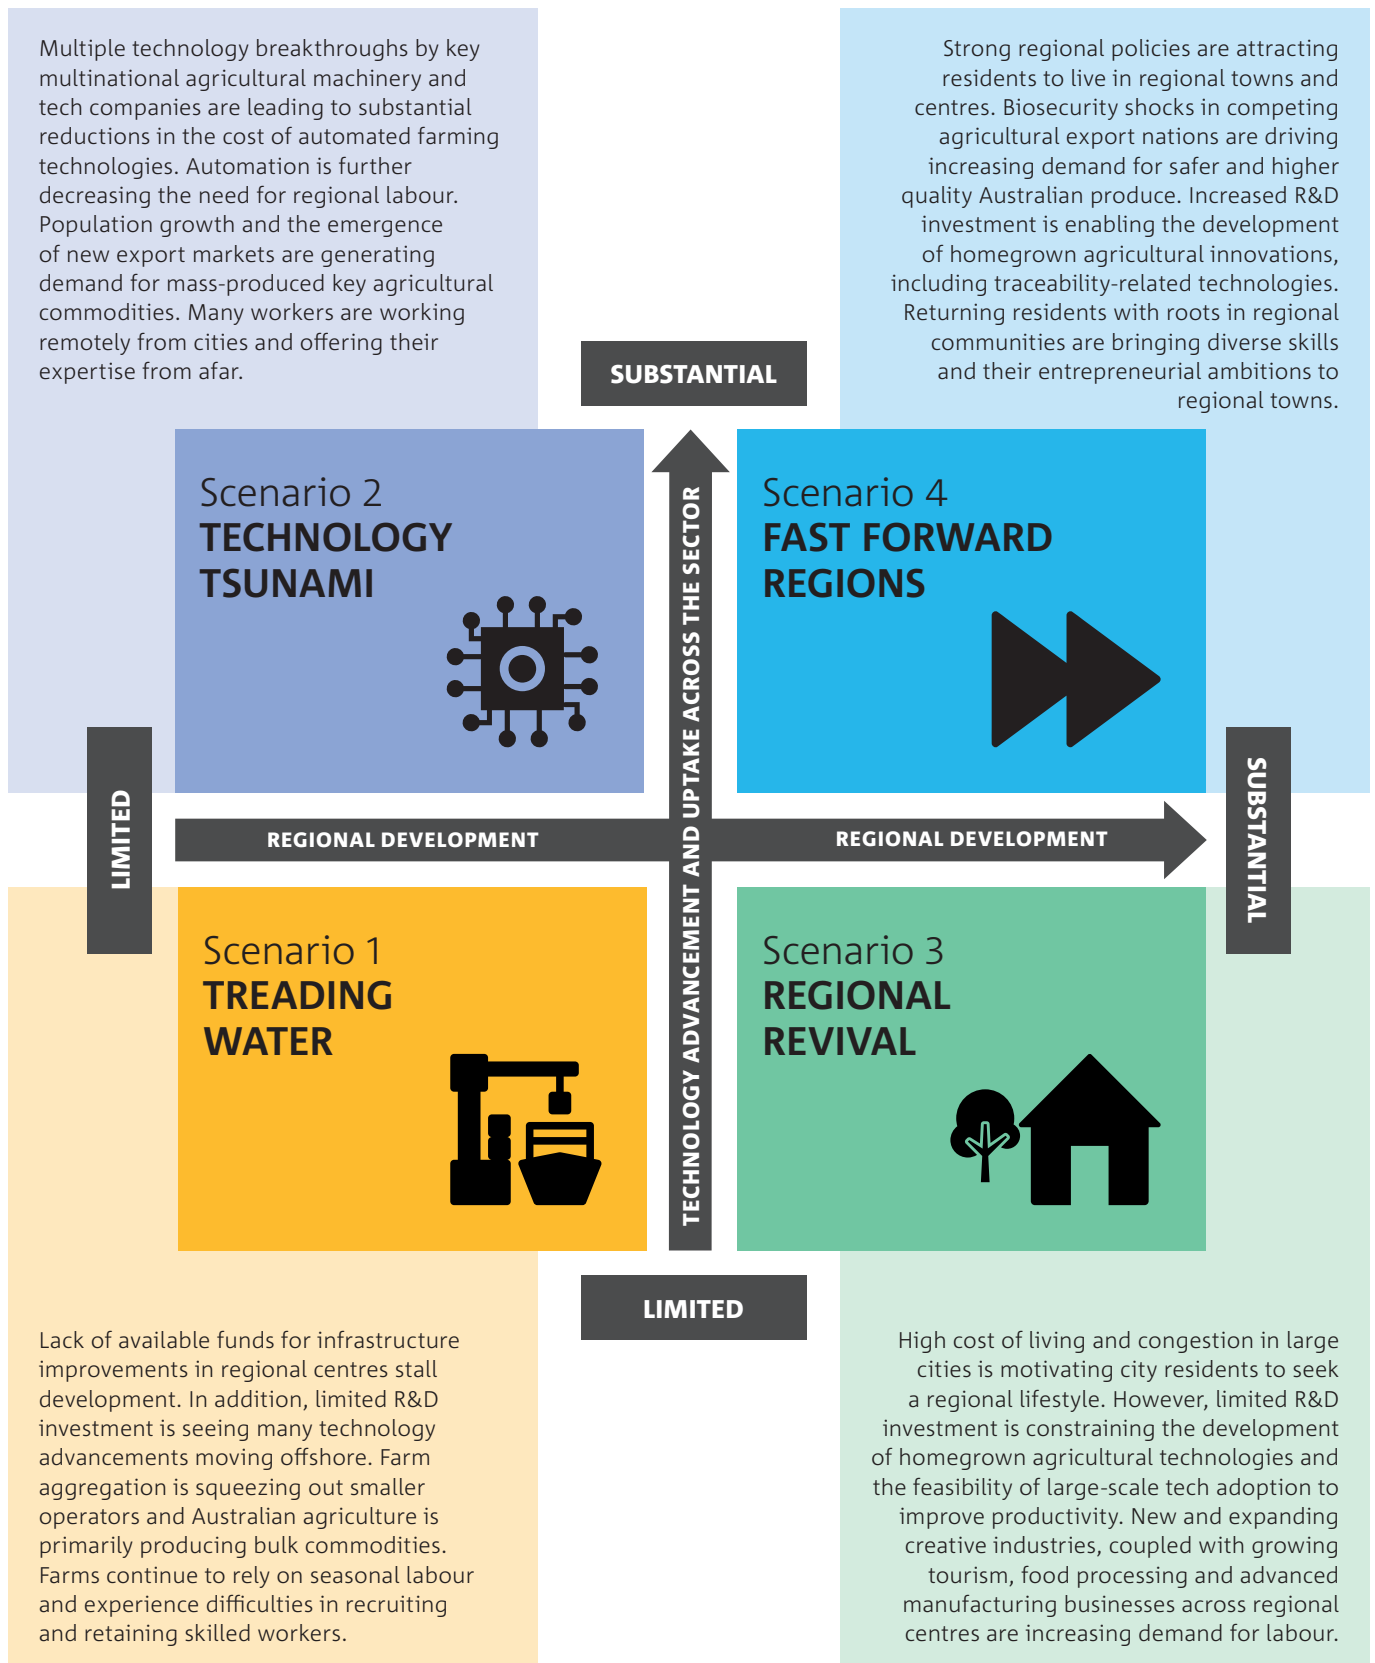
Multiple technology breakthroughs by key multinational agricultural machinery and tech companies are leading to substantial reductions in the cost of automated farming technologies. Automation is further decreasing the need for regional labour. Population growth and the emergence of new export markets are generating demand for mass-produced key agricultural commodities. Many workers are working remotely from cities and offering their expertise from afar.

Strong regional policies are attracting residents to live in regional towns and centres. Biosecurity shocks in competing agricultural export nations are driving increasing demand for safer and higher quality Australian produce. Increased R&D investment is enabling the development of homegrown agricultural innovations, including traceability-related technologies. Returning residents with roots in regional communities are bringing diverse skills and their entrepreneurial ambitions to regional towns.

SUBSTANTIAL

Scenario 2
TECHNOLOGY TSUNAMI

TECHNOLOGY ADVANCEMENT AND UPTAKE ACROSS THE SECTOR

Scenario 4
FAST FORWARD REGIONS

LIMITED

REGIONAL DEVELOPMENT

REGIONAL DEVELOPMENT

SUBSTANTIAL

Scenario 1
TREADING WATER

Scenario 3
REGIONAL REVIVAL

LIMITED

Lack of available funds for infrastructure improvements in regional centres stall development. In addition, limited R&D investment is seeing many technology advancements moving offshore. Farm aggregation is squeezing out smaller operators and Australian agriculture is primarily producing bulk commodities. Farms continue to rely on seasonal labour and experience difficulties in recruiting and retaining skilled workers.

High cost of living and congestion in large cities is motivating city residents to seek a regional lifestyle. However, limited R&D investment is constraining the development of homegrown agricultural technologies and the feasibility of large-scale tech adoption to improve productivity. New and expanding creative industries, coupled with growing tourism, food processing and advanced manufacturing businesses across regional centres are increasing demand for labour.